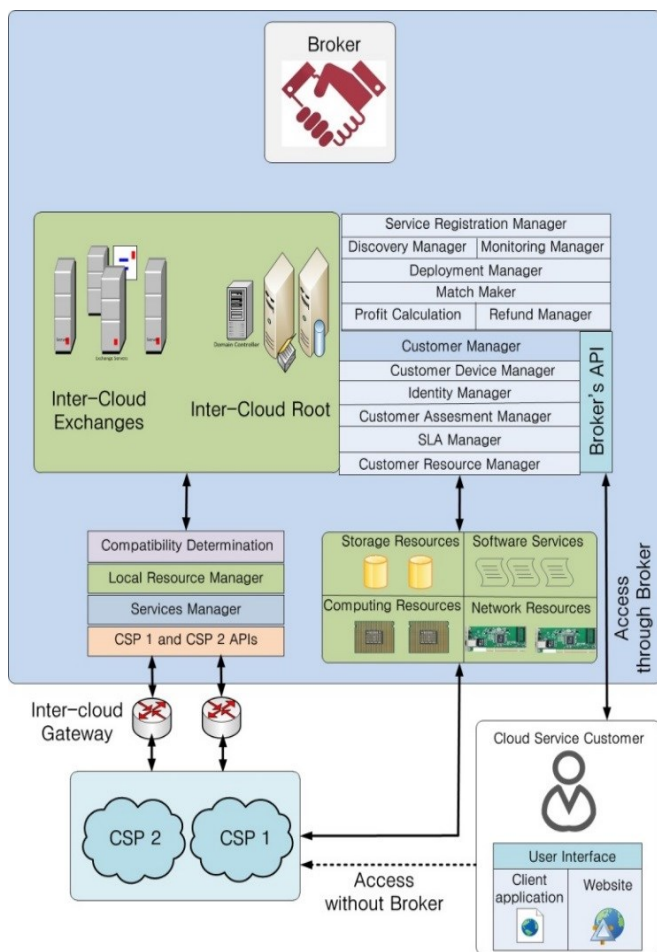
Broker

Service Registration Manager
Discovery Manager
Monitoring Manager
Deployment Manager
Match Maker
Profit Calculation
Refund Manager
Customer Manager
Customer Device Manager
Identity Manager
Customer Assesment Manager
SLA Manager
Customer Resource Manager

Broker's API

Exchange Servers
Domain Controller

Inter-Cloud Exchanges
Inter-Cloud Root

Compatibility Determination
Local Resource Manager
Services Manager
CSP 1 and CSP 2 APIs

Storage Resources
Software Services
Computing Resources
Network Resources

Access through Broker

Inter-cloud Gateway

Cloud Service Customer

CSP 2
CSP 1

User Interface
Client application
Website

Access without Broker